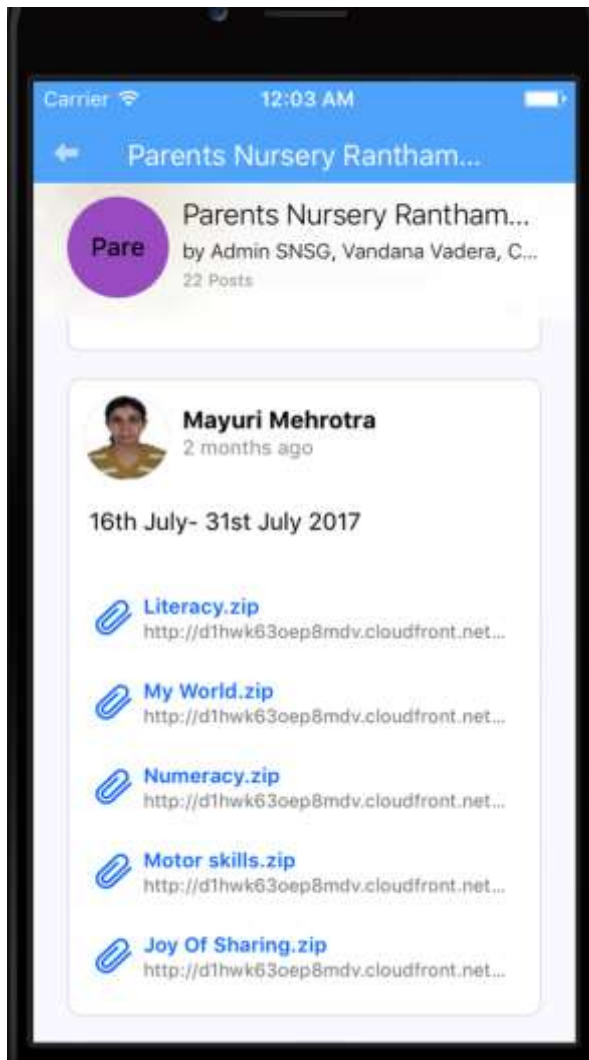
Carrier 12:03 AM

Parents Nursery Rantham...

Pare

Parents Nursery Rantham...

by Admin SNSG, Vandana Vadera, C...

22 Posts

Mayuri Mehrotra

2 months ago

16th July- 31st July 2017

Literacy.zip

http://d1hwk63oep8mdv.cloudfront.net...

My World.zip

http://d1hwk63oep8mdv.cloudfront.net...

Numeracy.zip

http://d1hwk63oep8mdv.cloudfront.net...

Motor skills.zip

http://d1hwk63oep8mdv.cloudfront.net...

Joy Of Sharing.zip

http://d1hwk63oep8mdv.cloudfront.net...